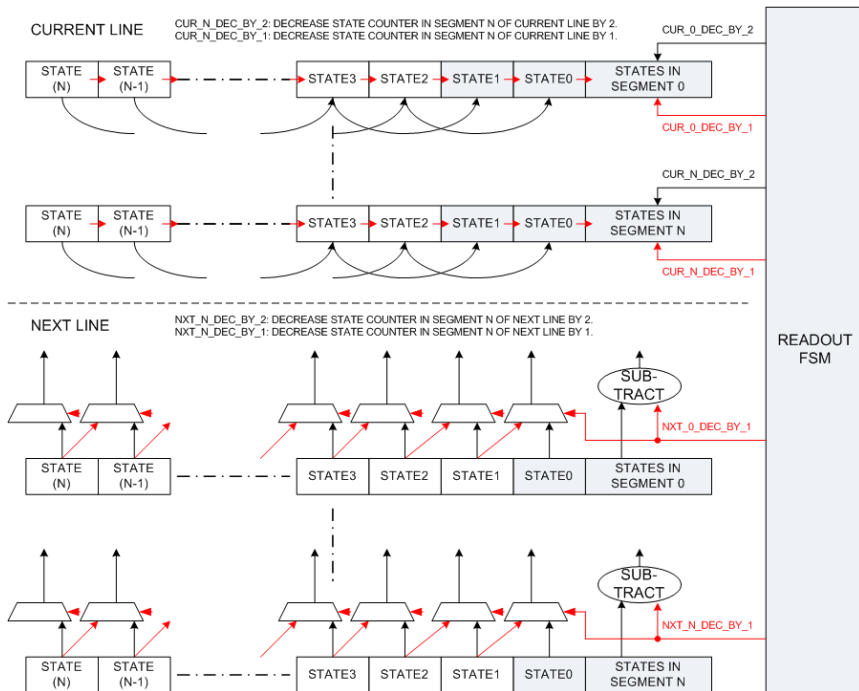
CURRENT LINE

CUR_N_DEC_BY_2: DECREASE STATE COUNTER IN SEGMENT N OF CURRENT LINE BY 2.
CUR_N_DEC_BY_1: DECREASE STATE COUNTER IN SEGMENT N OF CURRENT LINE BY 1.

CUR_0_DEC_BY_2

STATE (N) STATE (N-1) STATE3 STATE2 STATE1 STATE0 STATES IN SEGMENT 0

CUR_0_DEC_BY_1

CUR_N_DEC_BY_2

STATE (N) STATE (N-1) STATE3 STATE2 STATE1 STATE0 STATES IN SEGMENT N

CUR_N_DEC_BY_1

NEXT LINE

NXT_N_DEC_BY_2: DECREASE STATE COUNTER IN SEGMENT N OF NEXT LINE BY 2.
NXT_N_DEC_BY_1: DECREASE STATE COUNTER IN SEGMENT N OF NEXT LINE BY 1.

READOUT FSM

SUB-TRACT

NXT_0_DEC_BY_1

STATE (N) STATE (N-1) STATE3 STATE2 STATE1 STATE0 STATES IN SEGMENT 0

SUB-TRACT

NXT_N_DEC_BY_1

STATE (N) STATE (N-1) STATE3 STATE2 STATE1 STATE0 STATES IN SEGMENT N